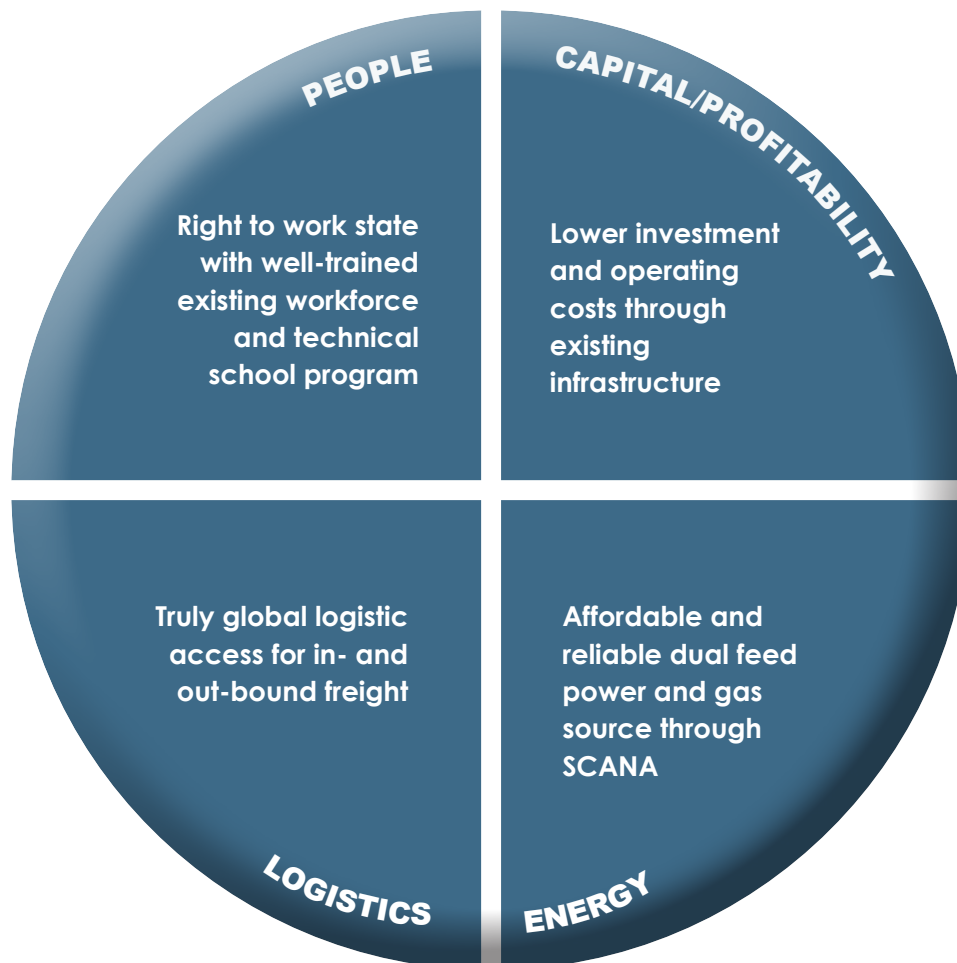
PEOPLE

Right to work state with well-trained existing workforce and technical school program

CAPITAL/PROFITABILITY

Lower investment and operating costs through existing infrastructure

Truly global logistic access for in- and out-bound freight

LOGISTICS

Affordable and reliable dual feed power and gas source through SCANA

ENERGY